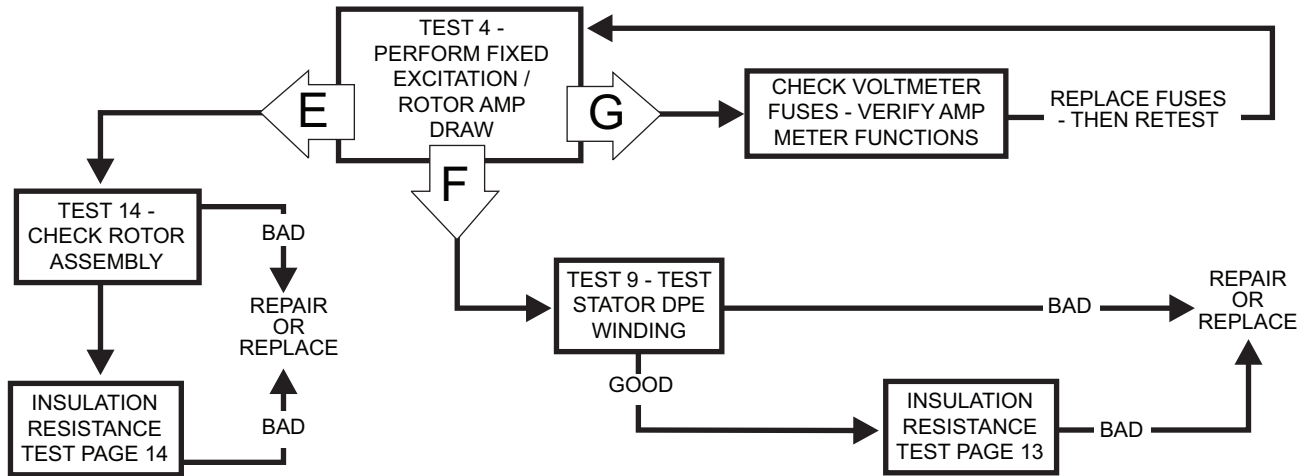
TEST 4 - PERFORM FIXED EXCITATION / ROTOR AMP DRAW

E

G

CHECK VOLTMETER FUSES - VERIFY AMP METER FUNCTIONS

REPLACE FUSES - THEN RETEST

F

TEST 14 - CHECK ROTOR ASSEMBLY

BAD

REPAIR OR REPLACE

BAD

INSULATION RESISTANCE TEST PAGE 14

TEST 9 - TEST STATOR DPE WINDING

BAD

REPAIR OR REPLACE

GOOD

INSULATION RESISTANCE TEST PAGE 13

BAD